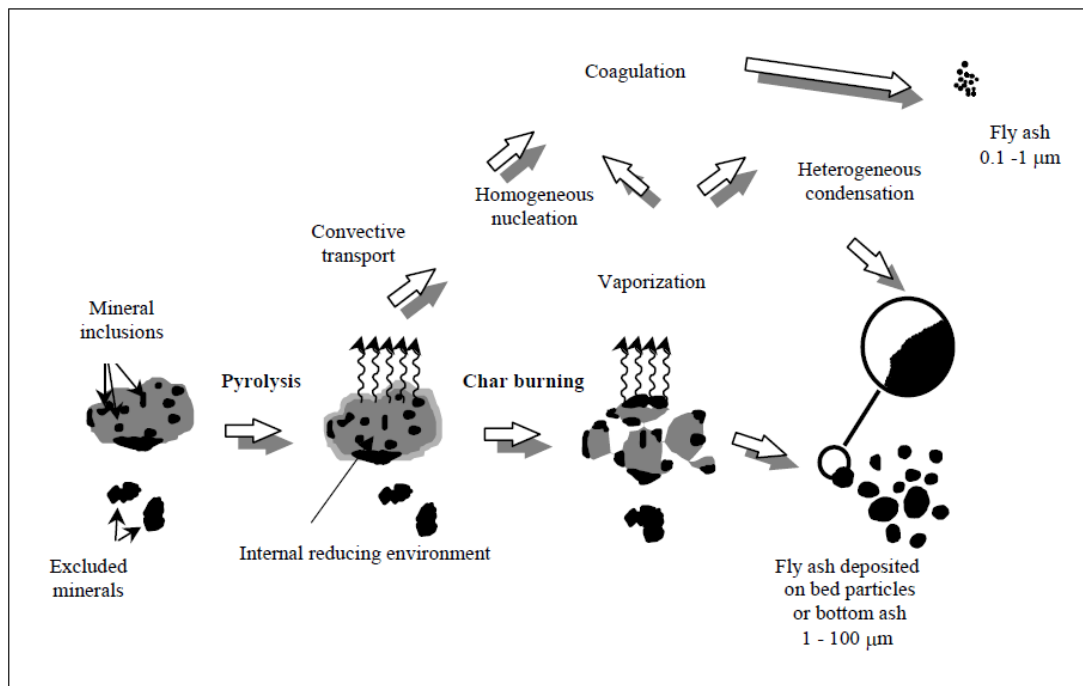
Coagulation

Fly ash
0.1 -1 μm

Homogeneous nucleation

Heterogeneous condensation

Convective transport

Vaporization

Mineral inclusions

Pyrolysis

Char burning

Excluded minerals

Internal reducing environment

Fly ash deposited on bed particles or bottom ash
1 - 100 μm